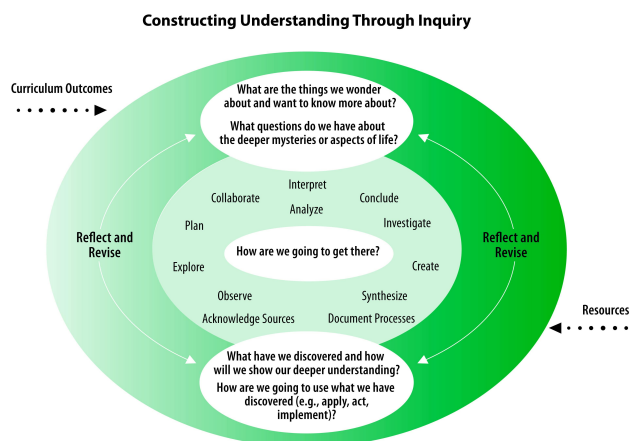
Constructing Understanding Through Inquiry

Curriculum Outcomes

What are the things we wonder about and want to know more about?

What questions do we have about the deeper mysteries or aspects of life?

Reflect and Revise

Interpret

Collaborate

Conclude

Analyze

Plan

Investigate

How are we going to get there?

Explore

Create

Observe

Synthesize

Acknowledge Sources

Document Processes

Reflect and Revise

Resources

What have we discovered and how will we show our deeper understanding?

How are we going to use what we have discovered (e.g., apply, act, implement)?